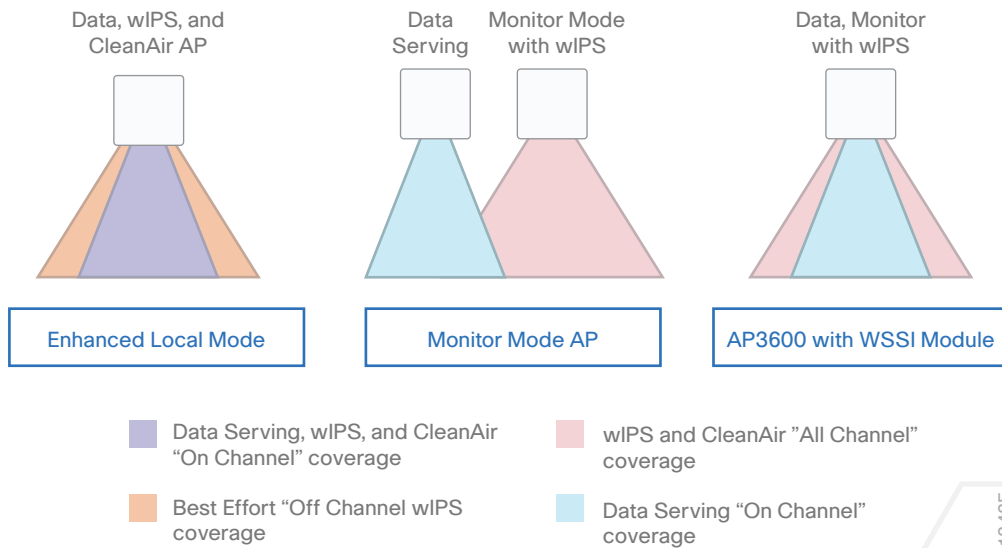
Data, wIPS, and CleanAir AP

Data Serving

Monitor Mode with wIPS

Data, Monitor with wIPS

Enhanced Local Mode

Monitor Mode AP

AP3600 with WSSI Module

Data Serving, wIPS, and CleanAir “On Channel” coverage

Best Effort “Off Channel wIPS coverage

wIPS and CleanAir ”All Channel” coverage

Data Serving “On Channel” coverage

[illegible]